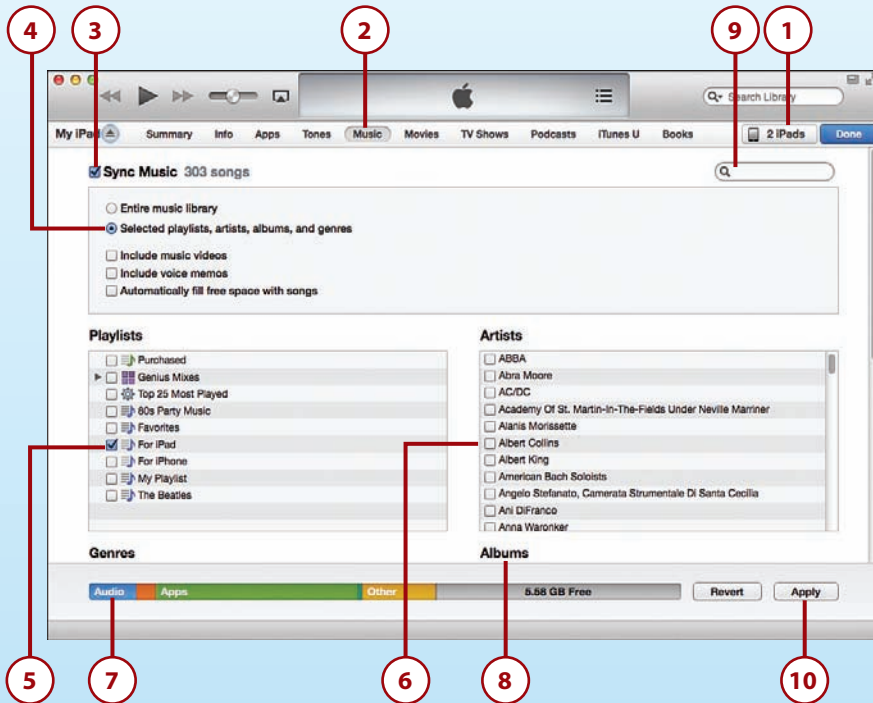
4 3 2 9 1

Search Library

My iPad Summary Info Apps Tones Music Movies TV Shows Podcasts iTunes U Books 2 iPads Done

Sync Music 303 songs

Entire music library

Selected playlists, artists, albums, and genres

Include music videos

Include voice memos

Automatically fill free space with songs

Playlists

Purchased

Genius Mixes

Top 25 Most Played

80s Party Music

Favorites

For iPad

For iPhone

My Playlist

The Beatles

Artists

ABBA

Abra Moore

AC/DC

Academy Of St. Martin-In-The-Fields Under Neville Marriner

Alanis Morissette

Albert Collins

Albert King

American Bach Soloists

Angelo Stefanato, Camerata Strumentale Di Santa Cecilia

Ani DiFranco

Anna Waronker

Genres

Albums

Audio Apps Other 5.58 GB Free Revert Apply

5 7 6 8 10